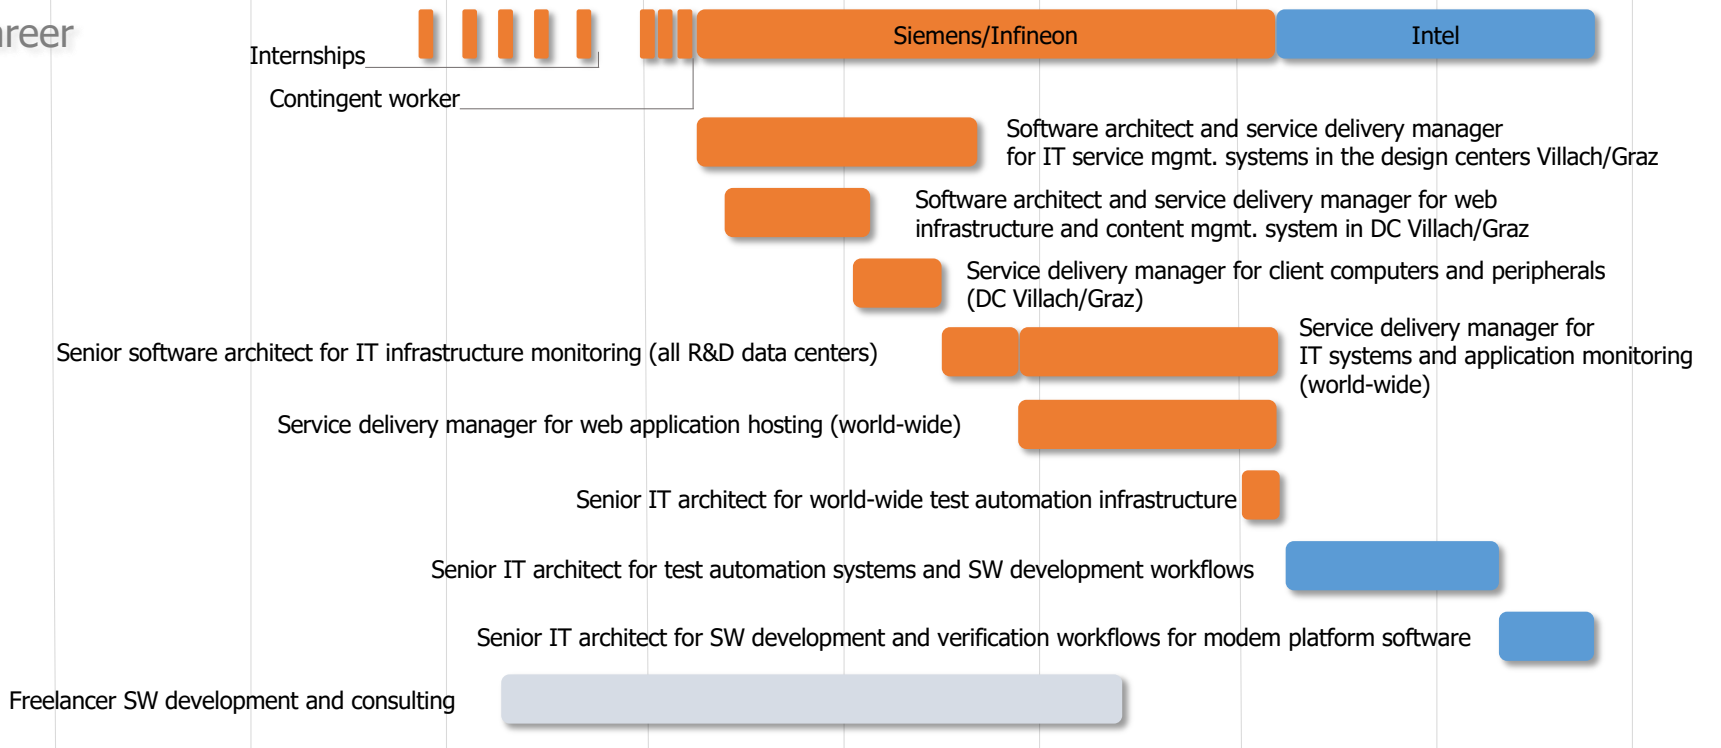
areer

Internships

Contingent worker

Siemens/Infineon

Intel

Software architect and service delivery manager for IT service mgmt. systems in the design centers Villach/Graz

Software architect and service delivery manager for web infrastructure and content mgmt. system in DC Villach/Graz

Service delivery manager for client computers and peripherals (DC Villach/Graz)

Senior software architect for IT infrastructure monitoring (all R&D data centers)

Service delivery manager for IT systems and application monitoring (world-wide)

Service delivery manager for web application hosting (world-wide)

Senior IT architect for world-wide test automation infrastructure

Senior IT architect for test automation systems and SW development workflows

Senior IT architect for SW development and verification workflows for modem platform software

Freelancer SW development and consulting